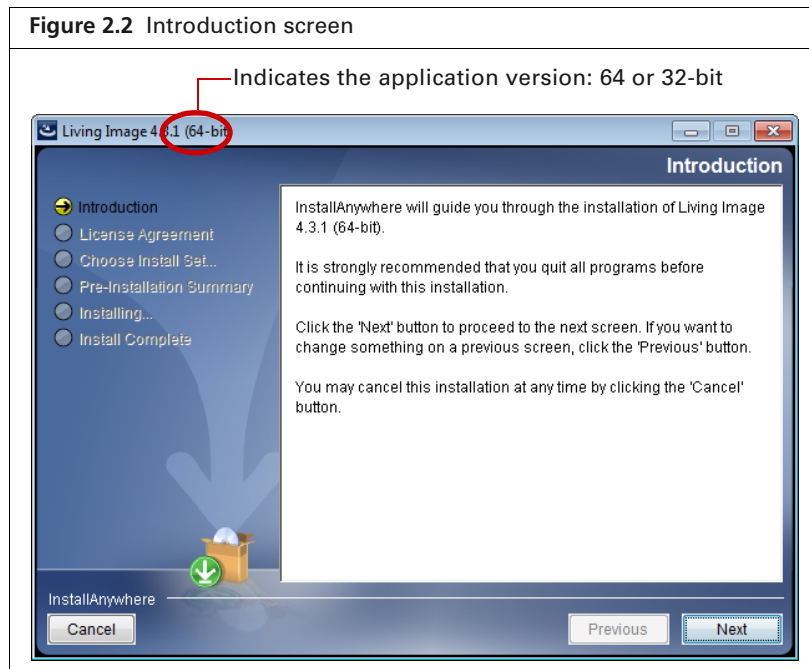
**Figure 2.2** Introduction screen

Indicates the application version: 64 or 32-bit

Living Image 4.3.1 (64-bit)

Introduction

Introduction
License Agreement
Choose Install Set...
Pre-Installation Summary
Installing...
Install Complete

InstallAnywhere will guide you through the installation of Living Image 4.3.1 (64-bit).

It is strongly recommended that you quit all programs before continuing with this installation.

Click the 'Next' button to proceed to the next screen. If you want to change something on a previous screen, click the 'Previous' button.

You may cancel this installation at any time by clicking the 'Cancel' button.

InstallAnywhere

Cancel

Previous

Next